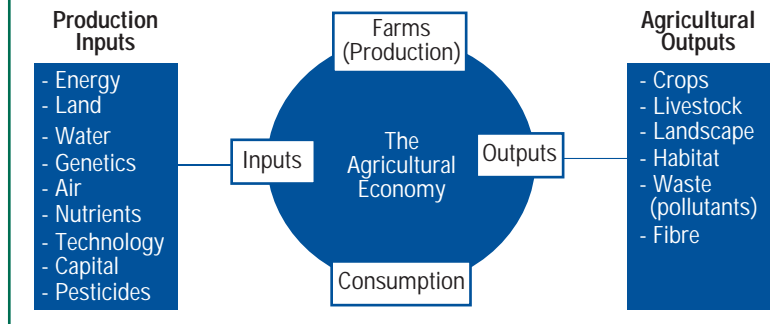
Production Inputs

- Energy
- Land
- Water
- Genetics
- Air
- Nutrients
- Technology
- Capital
- Pesticides

Farms (Production)

Inputs

The Agricultural Economy

Outputs

Consumption

Agricultural Outputs

- Crops
- Livestock
- Landscape
- Habitat
- Waste (pollutants)
- Fibre